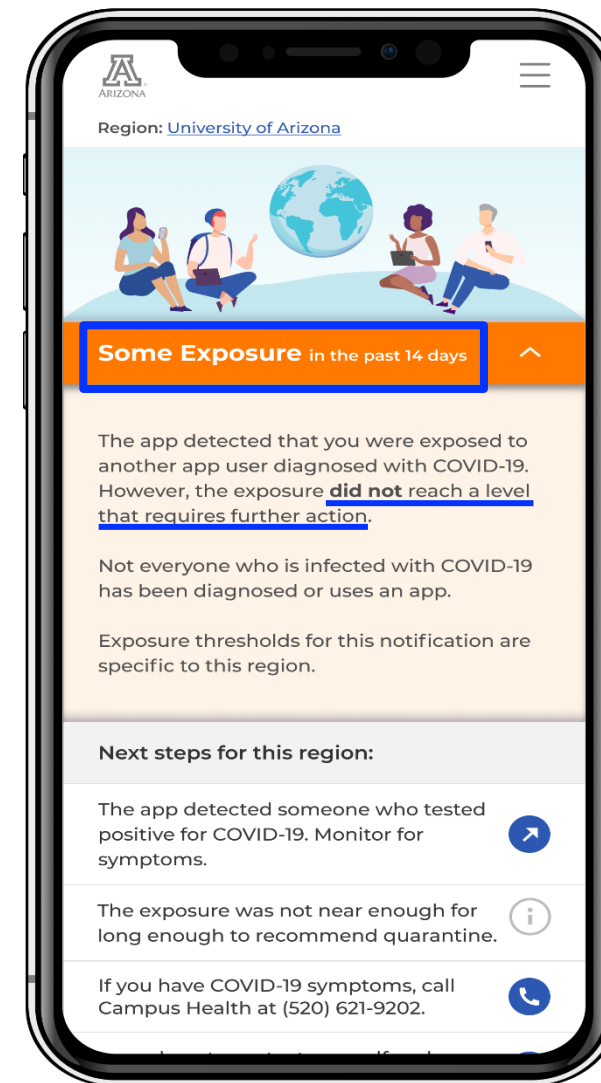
A
ARIZONA

Region: University of Arizona

Some Exposure in the past 14 days

The app detected that you were exposed to another app user diagnosed with COVID-19. However, the exposure did not reach a level that requires further action.

Not everyone who is infected with COVID-19 has been diagnosed or uses an app.

Exposure thresholds for this notification are specific to this region.

Next steps for this region:

The app detected someone who tested positive for COVID-19. Monitor for symptoms.

The exposure was not near enough for long enough to recommend quarantine.

If you have COVID-19 symptoms, call Campus Health at (520) 621-9202.

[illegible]